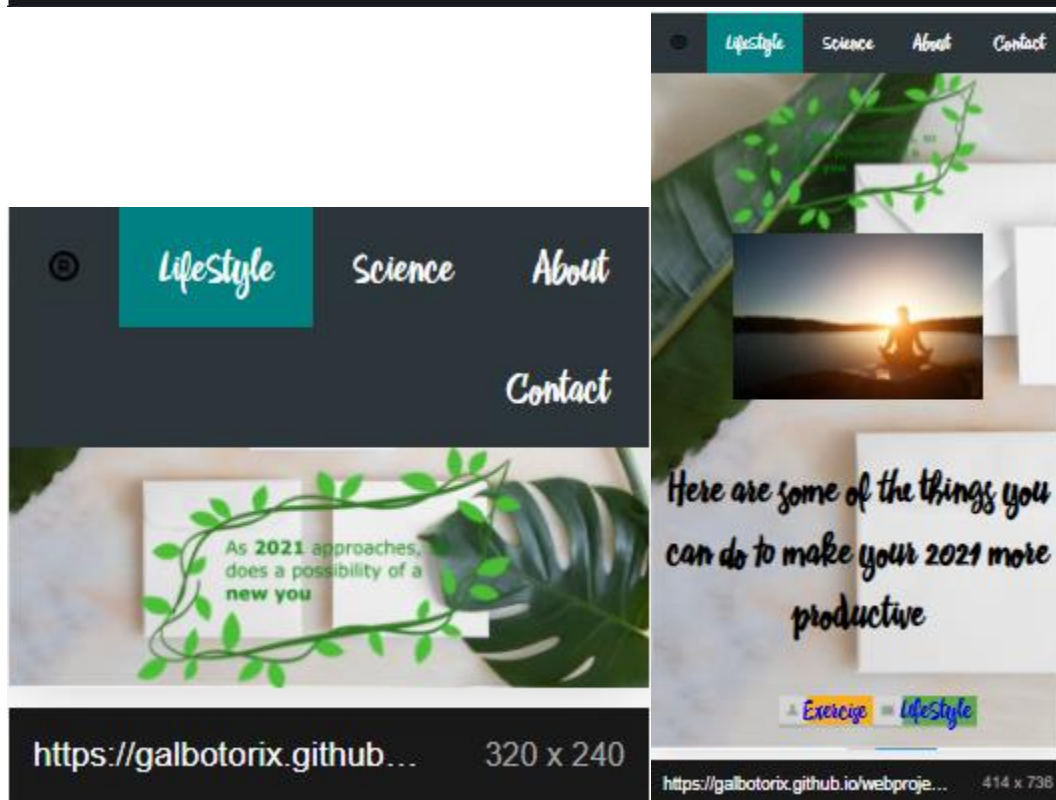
LifeStyle Science About Contact

As 2021 approaches, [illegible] does a possibility of a new you

https://galbotorix.github... 320 x 240

LifeStyle Science About Contact

Here are some of the things you can do to make your 2021 more productive

Exercise LifeStyle

https://galbotorix.github.io/webproje... 414 x 736